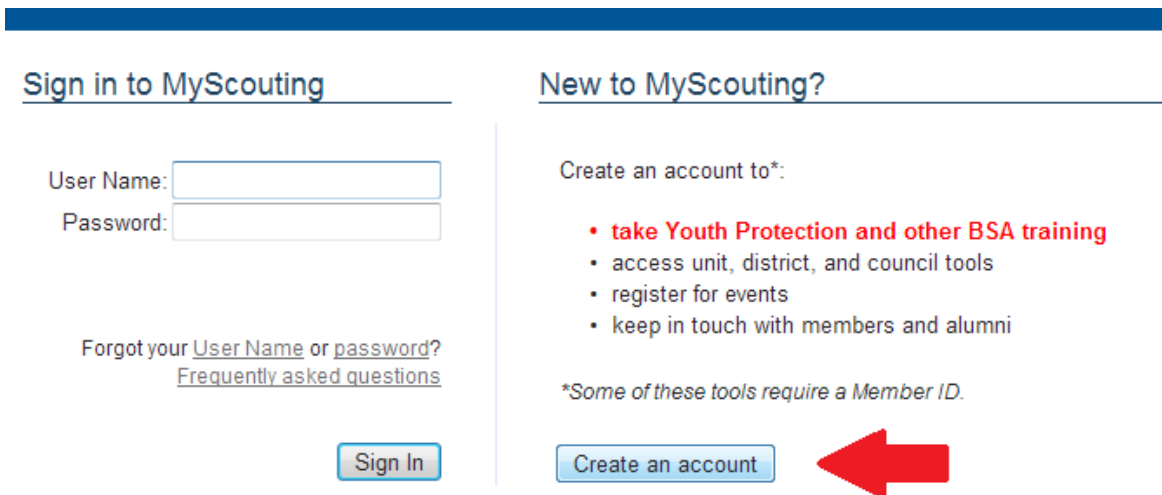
Sign in to MyScouting

User Name:
Password:

Forgot your User Name or password?
Frequently asked questions

Sign In

New to MyScouting?

Create an account to*:

- take Youth Protection and other BSA training
- access unit, district, and council tools
- register for events
- keep in touch with members and alumni

*Some of these tools require a Member ID.

Create an account